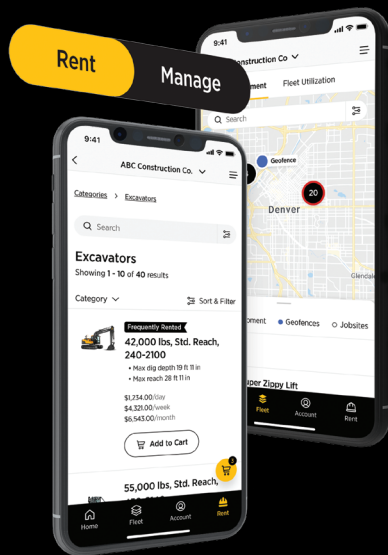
Rent
Manage

9:41
Construction Co
ment
Fleet Utilization
Search
Geofence
20
Denver
ment
Geofences
Jobsites
uper Zippy Lift
Fleet
Account
Rent

9:41
ABC Construction Co.
Categories > Excavators
Search
Excavators
Showing 1 - 10 of 40 results
Category
Sort & Filter
Frequently Rented
42,000 lbs, Std. Reach, 240-2100
• Max dig depth 19 ft 11 in
• Max reach 28 ft 11 in
$1,234.00/day
$4,321.00/week
$6,543.00/month
Add to Cart
2
55,000 lbs,
Home
Fleet
Account
Rent